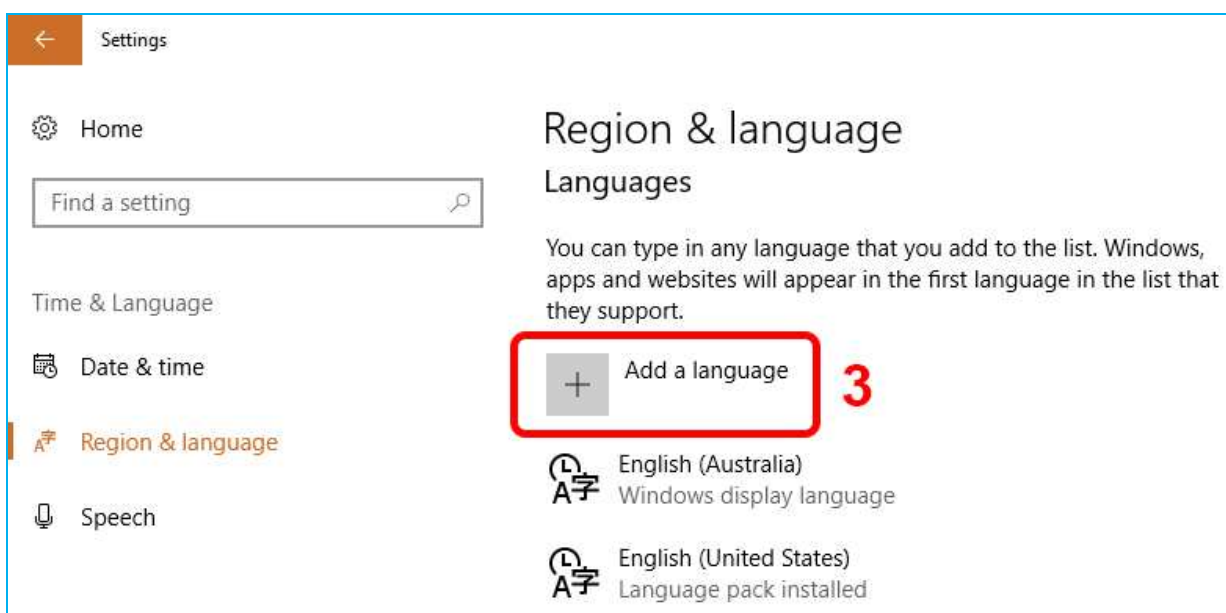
Settings

Home

Find a setting

Time & Language

Date & time

Region & language

Speech

Region & language

Languages

You can type in any language that you add to the list. Windows, apps and websites will appear in the first language in the list that they support.

Add a language

3

English (Australia)
Windows display language

English (United States)
Language pack installed